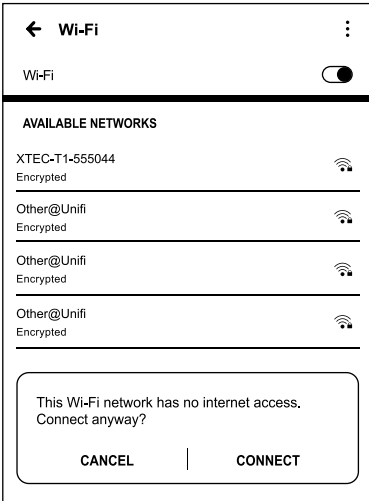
← Wi-Fi

Wi-Fi

AVAILABLE NETWORKS

XTEC-T1-555044
Encrypted

Other@Unifi
Encrypted

Other@Unifi
Encrypted

Other@Unifi
Encrypted

This Wi-Fi network has no internet access. Connect anyway?

CANCEL

CONNECT